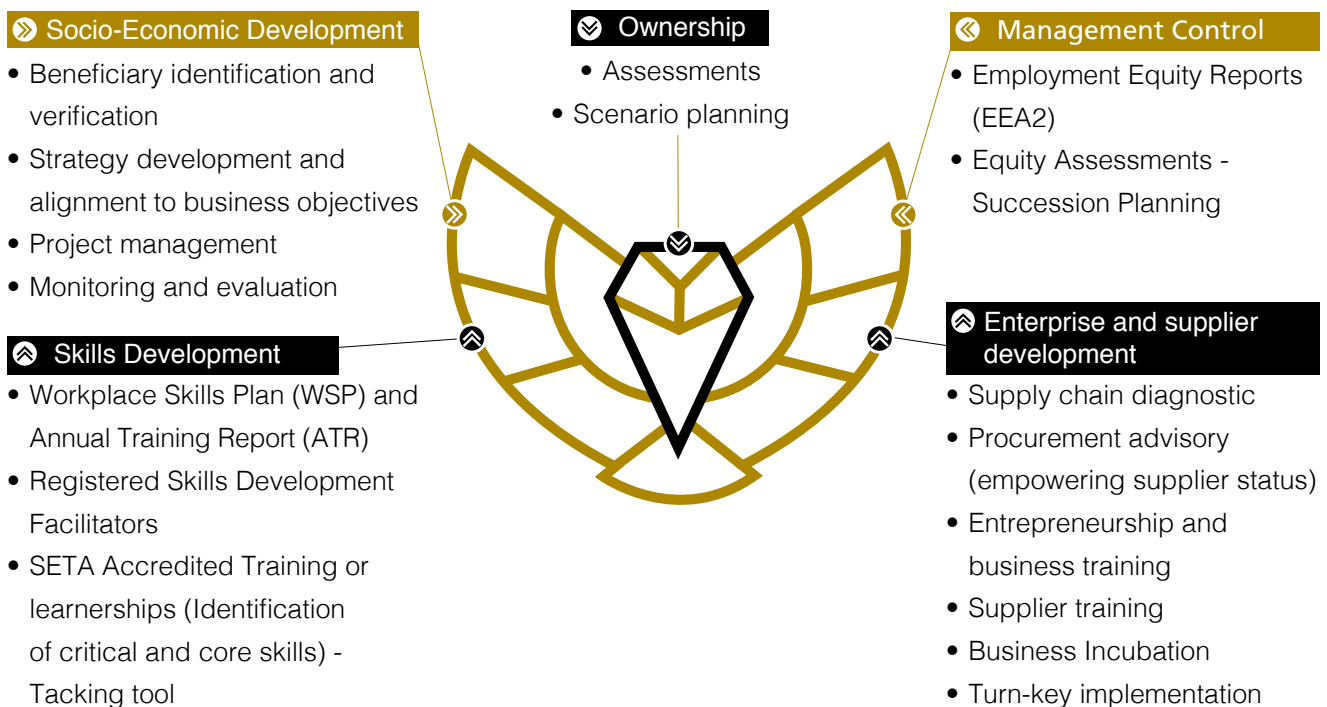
Socio-Economic Development

- Beneficiary identification and verification
- Strategy development and alignment to business objectives
- Project management
- Monitoring and evaluation

Ownership

- Assessments
- Scenario planning

Management Control

- Employment Equity Reports (EEA2)
- Equity Assessments - Succession Planning

Skills Development

- Workplace Skills Plan (WSP) and Annual Training Report (ATR)
- Registered Skills Development Facilitators
- SETA Accredited Training or learnerships (Identification of critical and core skills) - Tacking tool

Enterprise and supplier development

- Supply chain diagnostic
- Procurement advisory (empowering supplier status)
- Entrepreneurship and business training
- Supplier training
- Business Incubation
- Turn-key implementation